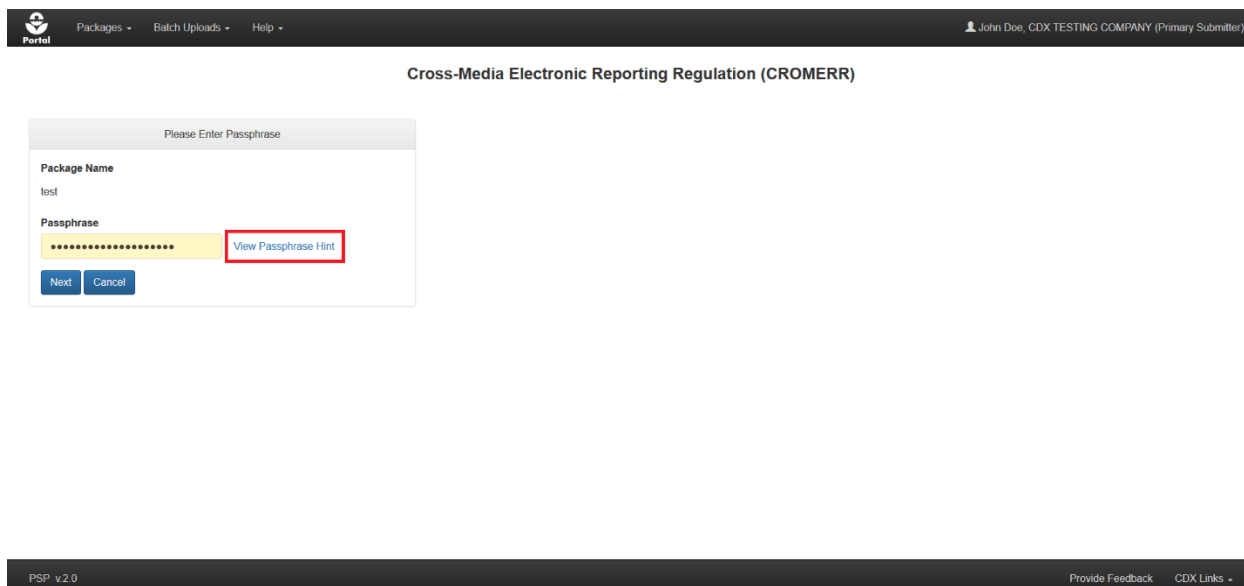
Portal Packages ▾ Batch Uploads ▾ Help ▾

John Doe, CDX TESTING COMPANY (Primary Submitter)

Cross-Media Electronic Reporting Regulation (CROMERR)

Please Enter Passphrase

Package Name

test

Passphrase

••••••••••••••••••••

View Passphrase Hint

Next Cancel

PSP v.2.0

Provide Feedback CDX Links ▴